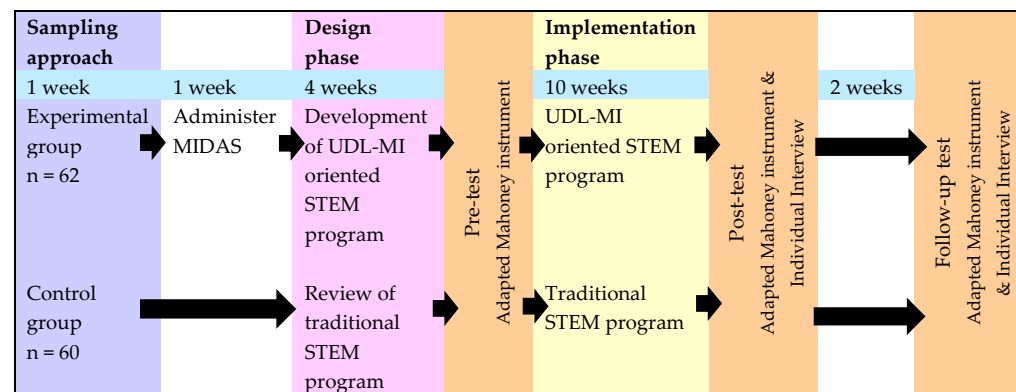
| Sampling approach | | Design phase | | Implementation phase | | | |
|---|---|---|---|---|---|---|---|
| 1 week | 1 week | 4 weeks | | 10 weeks | | 2 weeks | |
| Experimental group n = 62 | Administer MIDAS | Development of UDL-MI oriented STEM program | Pre-test Adapted Mahoney instrument | UDL-MI oriented STEM program | Post-test Adapted Mahoney instrument & Individual Interview | | Follow-up test Adapted Mahoney instrument & Individual Interview |
| Control group n = 60 | | Review of traditional STEM program | | Traditional STEM program | | | |